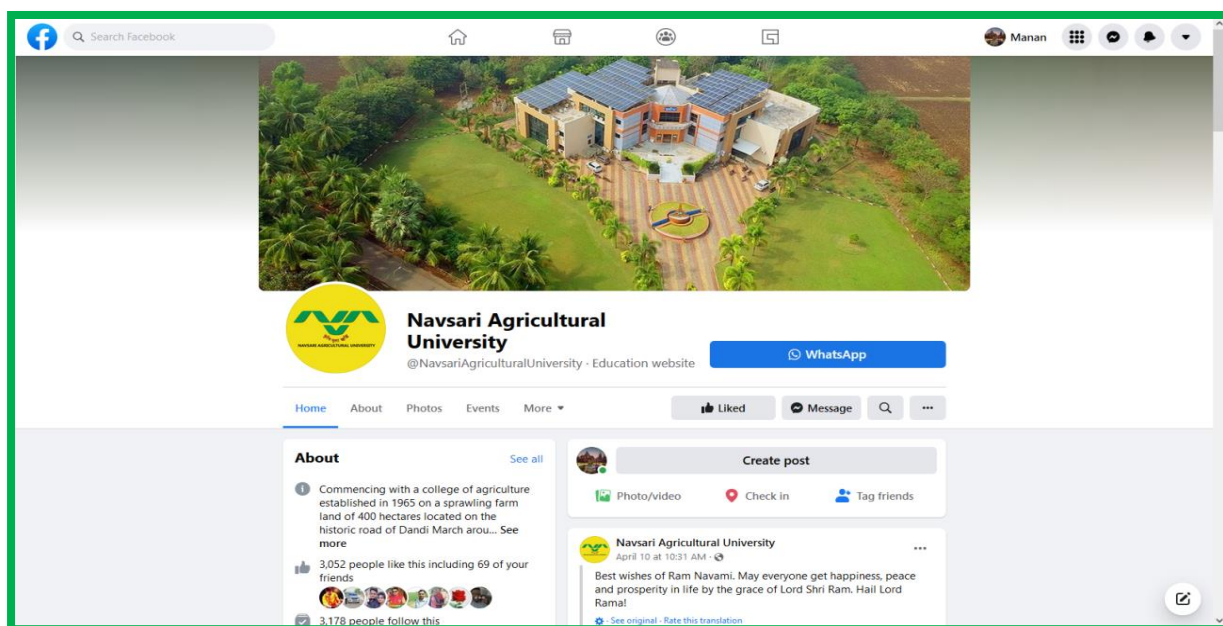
Search Facebook

Manan

NAVSARI AGRICULTURAL UNIVERSITY

Navsari Agricultural University

@NavsariAgriculturalUniversity · Education website

WhatsApp

Home About Photos Events More

Liked Message ···

About See all

Commencing with a college of agriculture established in 1965 on a sprawling farm land of 400 hectares located on the historic road of Dandi March arou... See more

3,052 people like this including 69 of your friends

3,178 people follow this

Create post

Photo/video Check in Tag friends

Navsari Agricultural University
April 10 at 10:31 AM ·

Best wishes of Ram Navami. May everyone get happiness, peace and prosperity in life by the grace of Lord Shri Ram. Hail Lord Rama!

See original · Rate this translation